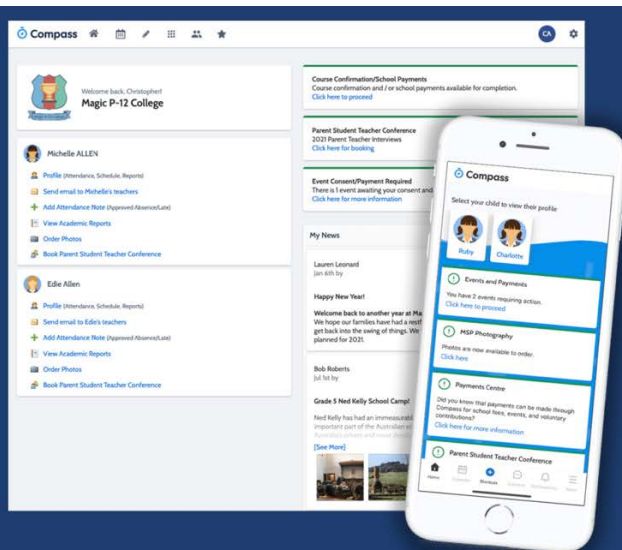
Compass

CA

Welcome back, Christopher!
Magic P-12 College

Michelle ALLEN

Profile (Attendance, Schedule, Reports)
Send email to Michelle's teachers
Add Attendance Note (Approved Absence/Late)
View Academic Reports
Order Photos
Book Parent Student Teacher Conference

Edie Allen

Profile (Attendance, Schedule, Reports)
Send email to Edie's teachers
Add Attendance Note (Approved Absence/Late)
View Academic Reports
Order Photos
Book Parent Student Teacher Conference

Course Confirmation/School Payments
Course confirmation and / or school payments available for completion.
Click here to proceed

Parent Student Teacher Conference
2021 Parent Teacher Interviews
Click here for booking

Event Consent/Payment Required
There is 1 event awaiting your consent and
Click here for more information

My News

Lauren Leonard
Jan 6th by

Happy New Year!

Welcome back to another year at Ma
We hope our families have had a rest
get back into the swing of things. We
planned for 2021.

Bob Roberts
Jul 1st by

Grade 5 Ned Kelly School Camp!

Ned Kelly has had an immeasurabl
important part of the Australian
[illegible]

[See More]

Compass

Select your child to view their profile

Ruby
Charlotte

Events and Payments
You have 2 events requiring action.
Click here to proceed

MSP Photography
Photos are now available to order.
Click here

Payments Centre
Did you know that payments can be made through Compass for school fees, events, and voluntary contributions?
Click here for more information

Parent Student Teacher Conference

Home
Calendar
Workspace
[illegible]
Notifications
More